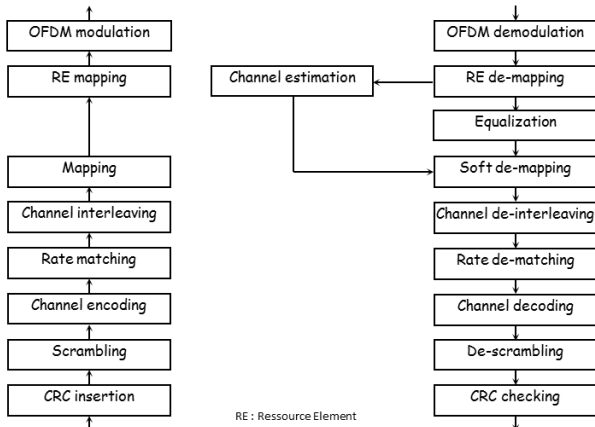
OFDM modulation

RE mapping

Mapping

Channel interleaving

Rate matching

Channel encoding

Scrambling

CRC insertion

Channel estimation

OFDM demodulation

RE de-mapping

Equalization

Soft de-mapping

Channel de-interleaving

Rate de-matching

Channel decoding

De-scrambling

CRC checking

RE : Ressource Element